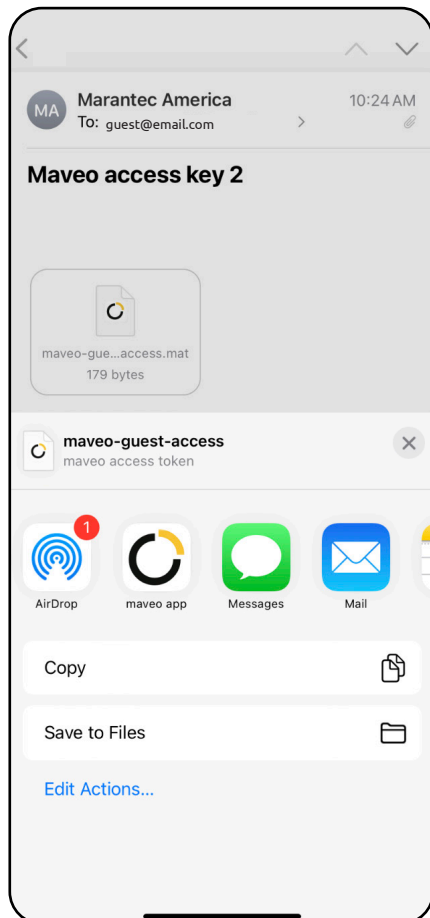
MA Marantec America
To: guest@email.com
10:24 AM

Maveo access key 2

maveo-gue...access.mat
179 bytes

maveo-guest-access
maveo access token

1
AirDrop
maveo app
Messages
Mail

Copy

Save to Files

Edit Actions...